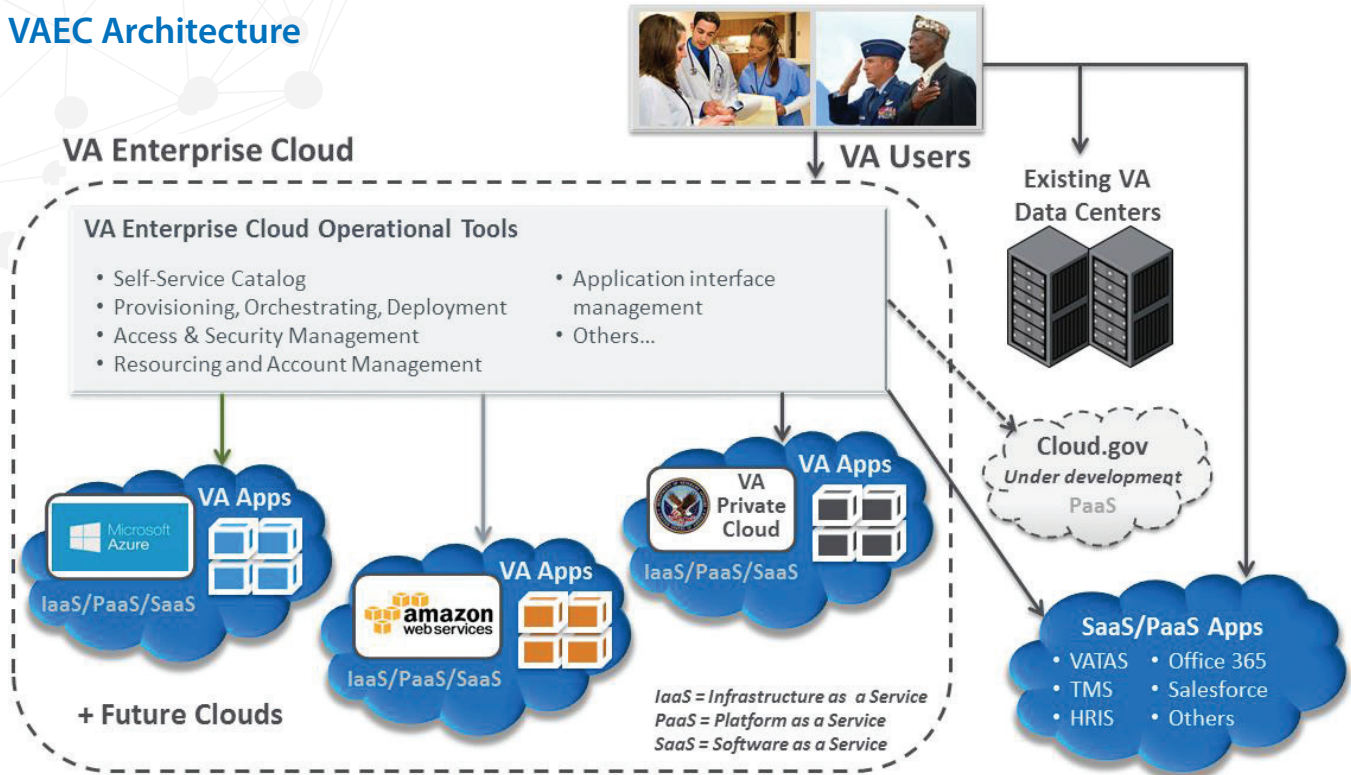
VAEC Architecture

VA Users

Existing VA Data Centers

VA Enterprise Cloud

VA Enterprise Cloud Operational Tools

• Self-Service Catalog
• Provisioning, Orchestrating, Deployment
• Access & Security Management
• Resourcing and Account Management

• Application interface management
• Others...

Cloud.gov
Under development
PaaS

Microsoft Azure
VA Apps
IaaS/PaaS/SaaS

amazon web services
VA Apps
IaaS/PaaS/SaaS

VA Private Cloud
VA Apps
IaaS/PaaS/SaaS

SaaS/PaaS Apps
• VATAS • Office 365
• TMS • Salesforce
• HRIS • Others

+ Future Clouds

IaaS = Infrastructure as a Service
PaaS = Platform as a Service
SaaS = Software as a Service